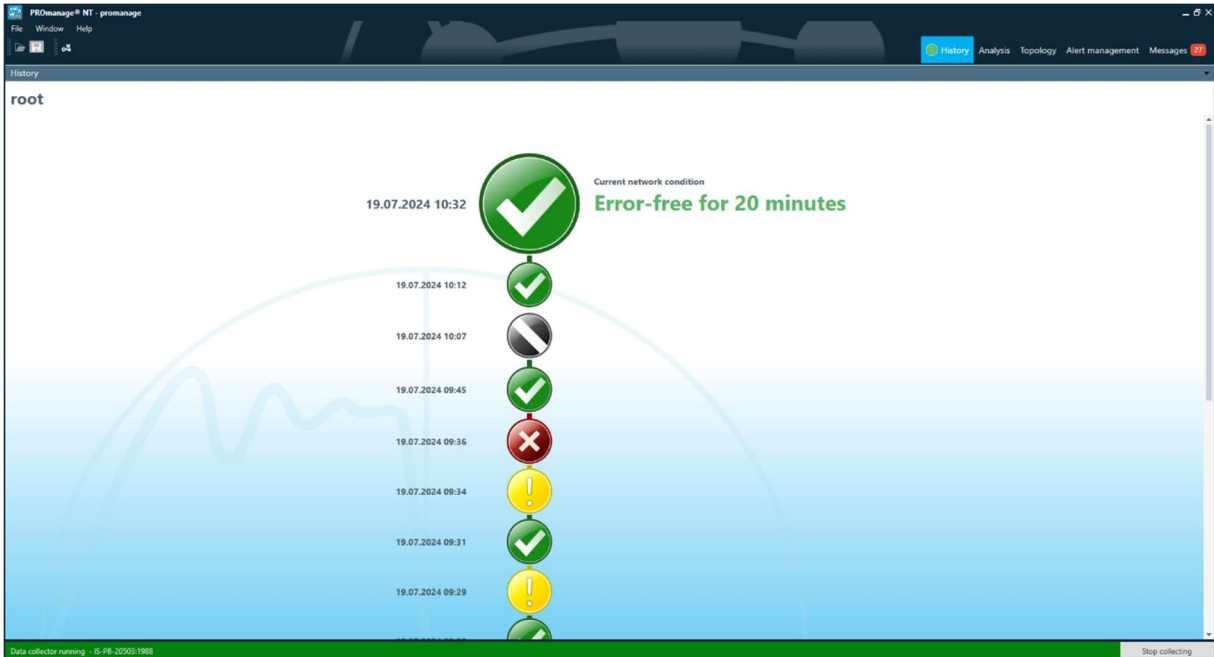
PROmanage® NT - promanage
File Window Help
History Analysis Topology Alert management Messages 27
History
root

19.07.2024 10:32
Current network condition
Error-free for 20 minutes

19.07.2024 10:12
19.07.2024 10:07
19.07.2024 09:45
19.07.2024 09:36
19.07.2024 09:34
19.07.2024 09:31
19.07.2024 09:29

Data collector running - IS-PB-20503:1988
Stop collecting